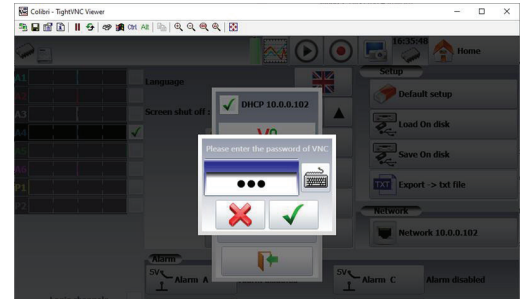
Colibri - TightVNC Viewer

Ctrl Alt

16:35:48

Home

A1

A2

A3

A4

A5

A6

P1

P2

Language

Screen shut off :

DHCP 10.0.0.102

Setup

Default setup

Load On disk

Save On disk

Export -> txt file

Please enter the password of VNC

●●●

Network

Network 10.0.0.102

Alarm

SV

Alarm A

SV

Alarm C

Alarm disabled